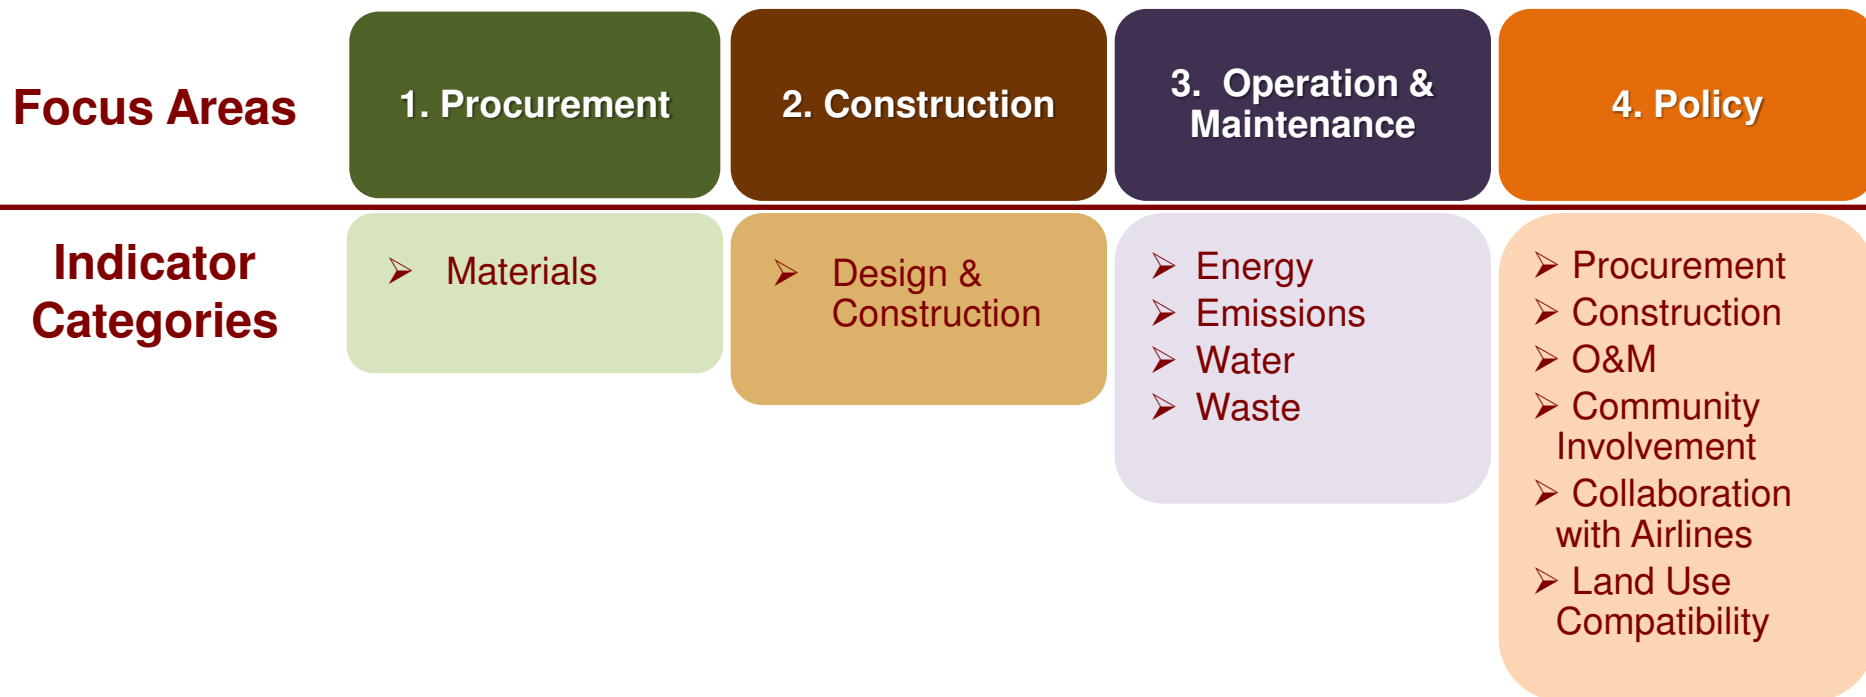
| Focus Areas | 1. Procurement | 2. Construction | 3. Operation & Maintenance | 4. Policy |
|---|---|---|---|---|
| Indicator Categories | ➢ Materials | ➢ Design & Construction | ➢ Energy<br>➢ Emissions<br>➢ Water<br>➢ Waste | ➢ Procurement<br>➢ Construction<br>➢ O&M<br>➢ Community Involvement<br>➢ Collaboration with Airlines<br>➢ Land Use Compatibility |